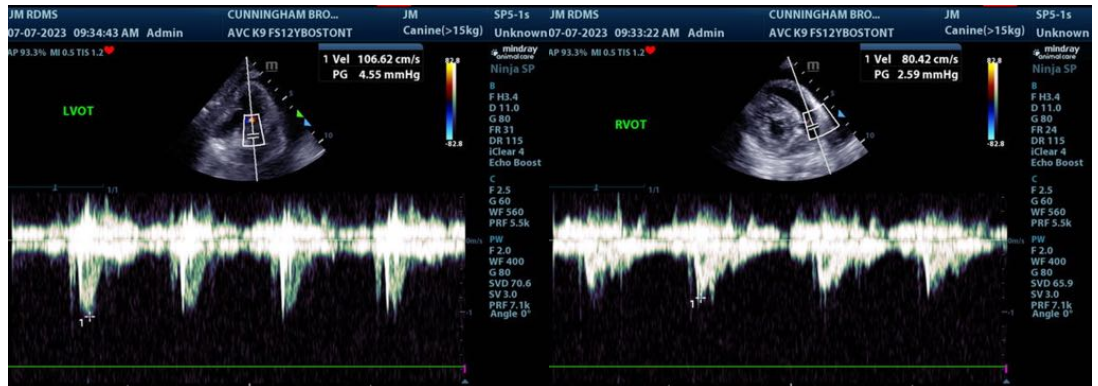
JM RDMS
07-07-2023 09:34:43 AM Admin
CUNNINGHAM BRO...
AVC K9 FS12YBOSTONT
JM
Canine(>15kg)
SP5-1s
Unknown
AP 93.3% MI 0.5 TIS 1.2
1 Vel 106.62 cm/s
PG 4.55 mmHg
mindray animal care
Ninja SP
LVOT
82.8
-82.8
B
F H3.4
D 11.0
G 80
FR 31
DR 115
iClear 4
Echo Boost
C
F 2.5
G 60
WF 560
PRF 5.5k
PW
F 2.0
WF 400
G 80
SVD 70.6
SV 3.0
PRF 7.1k
Angle 0°
1

JM RDMS
07-07-2023 09:33:22 AM Admin
CUNNINGHAM BRO...
AVC K9 FS12YBOSTONT
JM
Canine(>15kg)
SP5-1s
Unknown
AP 93.3% MI 0.5 TIS 1.2
1 Vel 80.42 cm/s
PG 2.59 mmHg
mindray animal care
Ninja SP
RVOT
82.8
-82.8
B
F H3.4
D 11.0
G 80
FR 24
DR 115
iClear 4
Echo Boost
C
F 2.5
G 60
WF 560
PRF 5.5k
PW
F 2.0
WF 400
G 80
SVD 65.9
SV 3.0
PRF 7.1k
Angle 0°
1